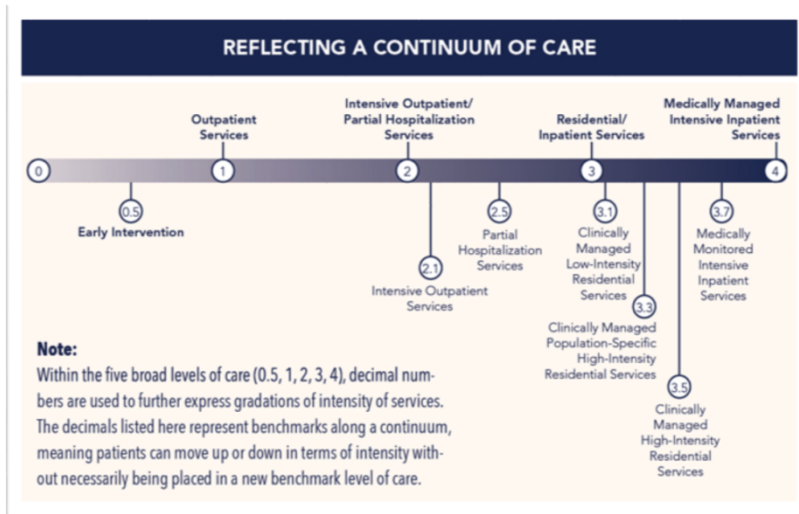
REFLECTING A CONTINUUM OF CARE

Outpatient Services

Intensive Outpatient/ Partial Hospitalization Services

Residential/ Inpatient Services

Medically Managed Intensive Inpatient Services

0

1

2

3

4

0.5

Early Intervention

2.5

Partial Hospitalization Services

3.1

Clinically Managed Low-Intensity Residential Services

3.7

Medically Monitored Intensive Inpatient Services

2.1

Intensive Outpatient Services

3.3

Clinically Managed Population-Specific High-Intensity Residential Services

3.5

Clinically Managed High-Intensity Residential Services

Note:
Within the five broad levels of care (0.5, 1, 2, 3, 4), decimal numbers are used to further express gradations of intensity of services. The decimals listed here represent benchmarks along a continuum, meaning patients can move up or down in terms of intensity without necessarily being placed in a new benchmark level of care.